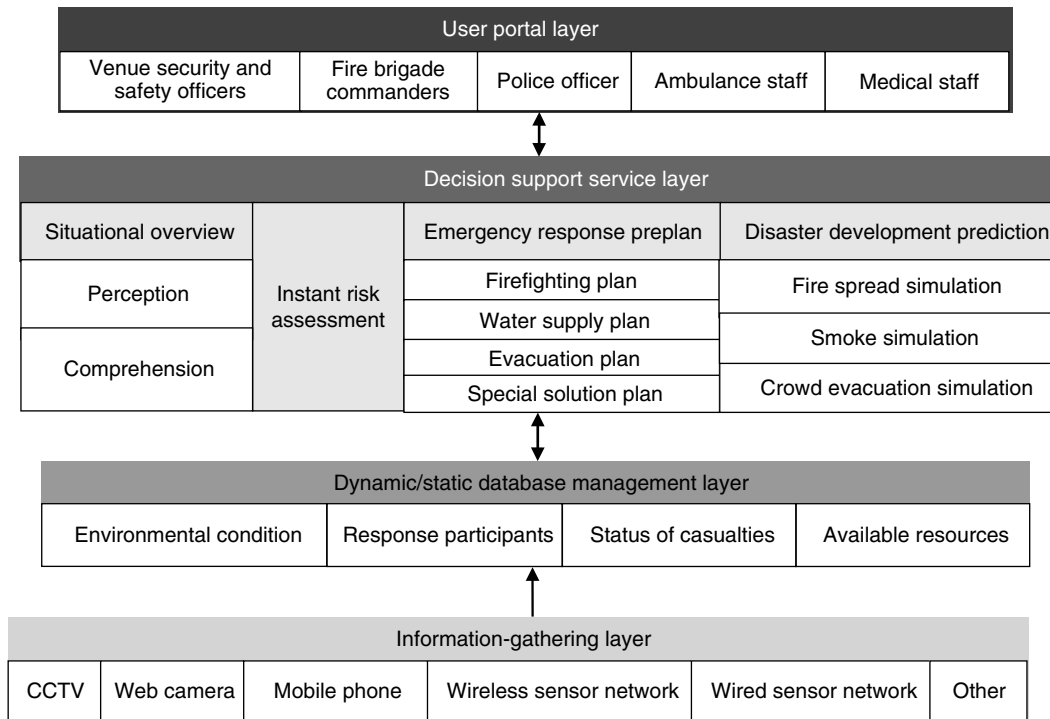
User portal layer

Venue security and safety officers | Fire brigade commanders | Police officer | Ambulance staff | Medical staff

Decision support service layer

Situational overview

Perception

Comprehension

Instant risk assessment

Emergency response preplan

Firefighting plan

Water supply plan

Evacuation plan

Special solution plan

Disaster development prediction

Fire spread simulation

Smoke simulation

Crowd evacuation simulation

Dynamic/static database management layer

Environmental condition | Response participants | Status of casualties | Available resources

Information-gathering layer

CCTV | Web camera | Mobile phone | Wireless sensor network | Wired sensor network | Other